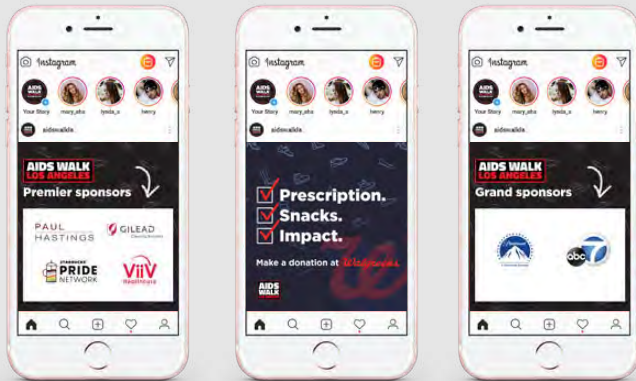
Instagram

AIDS WALK

Your Story mary_aba lyeda_s henry

aidswalkla

AIDS WALK LOS ANGELES

Premier sponsors

PAUL HASTINGS

GILEAD

STARBUCKS PRIDE NETWORK

ViiV Healthcare

Instagram

Your Story mary_aba lyeda_s henry

aidswalkla

Prescription.

Snacks.

Impact.

Make a donation at Walgreens

AIDS WALK

Instagram

AIDS WALK

Your Story mary_aba lyeda_s henry

aidswalkla

AIDS WALK LOS ANGELES

Grand sponsors

Paramount

abc 7